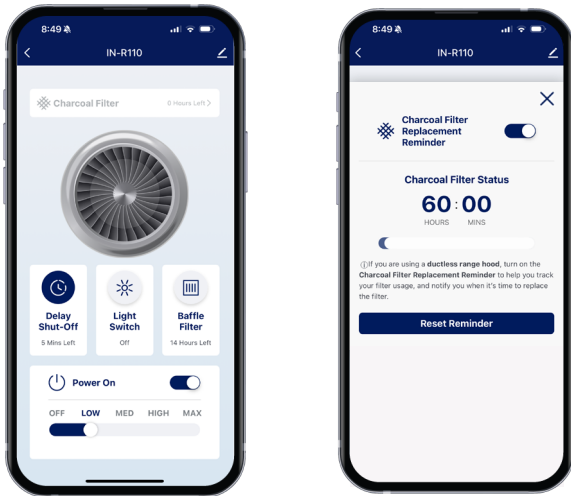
8:49

IN-R110

Charcoal Filter

0 Hours Left >

Delay Shut-Off

5 Mins Left

Light Switch

Off

Baffle Filter

14 Hours Left

Power On

OFF LOW MED HIGH MAX

8:49

IN-R110

Charcoal Filter Replacement Reminder

Charcoal Filter Status

60 : 00

HOURS MINS

If you are using a ductless range hood, turn on the Charcoal Filter Replacement Reminder to help you track your filter usage, and notify you when it's time to replace the filter.

Reset Reminder